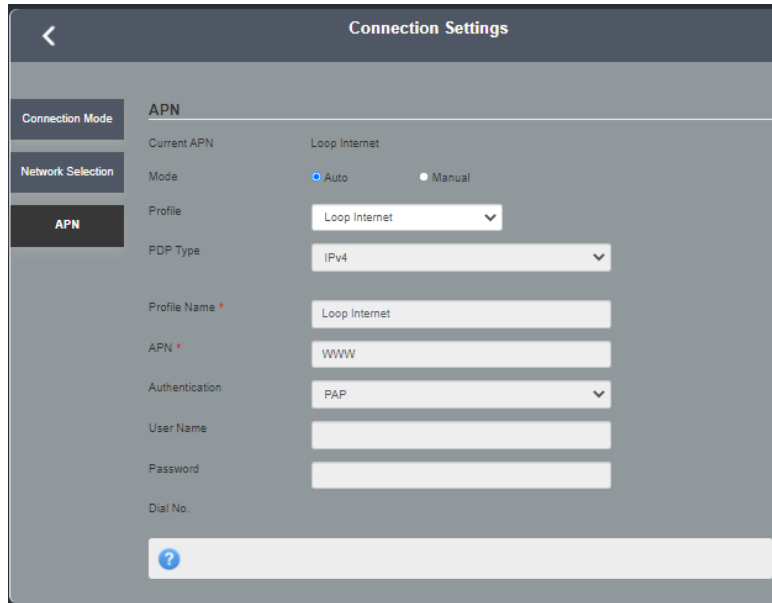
Connection Settings

Connection Mode
Network Selection
APN

APN

Current APN Loop Internet

Mode Auto Manual

Profile Loop Internet

PDP Type IPv4

Profile Name * Loop Internet

APN * www

Authentication PAP

User Name

Password

Dial No.